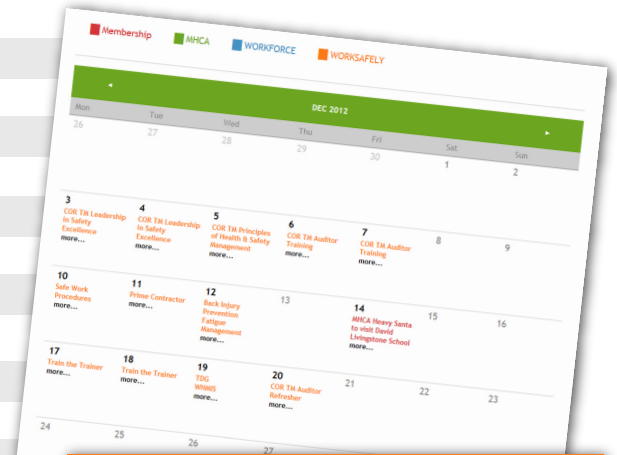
Membership MHCA WORKFORCE WORKSAFELY

◂ DEC 2012 ▸

| Mon | Tue | Wed | Thu | Fri | Sat | Sun |
|---|---|---|---|---|---|---|
| 26 | 27 | 28 | 29 | 30 | 1 | 2 |
| 3 COR TM Leadership in Safety Excellence more... | 4 COR TM Leadership in Safety Excellence more... | 5 COR TM Principles of Health & Safety Management more... | 6 COR TM Auditor Training more... | 7 COR TM Auditor Training more... | 8 | 9 |
| 10 Safe Work Procedures more... | 11 Prime Contractor more... | 12 Back Injury Prevention Fatigue Management more... | 13 | 14 MHCA Heavy Santa to visit David Livingstone School more... | 15 | 16 |
| 17 Train the Trainer more... | 18 Train the Trainer more... | 19 TDG WHMIS more... | 20 COR TM Auditor Refresher more... | 21 | 22 | 23 |
| 24 | 25 | 26 | 27 | | | |